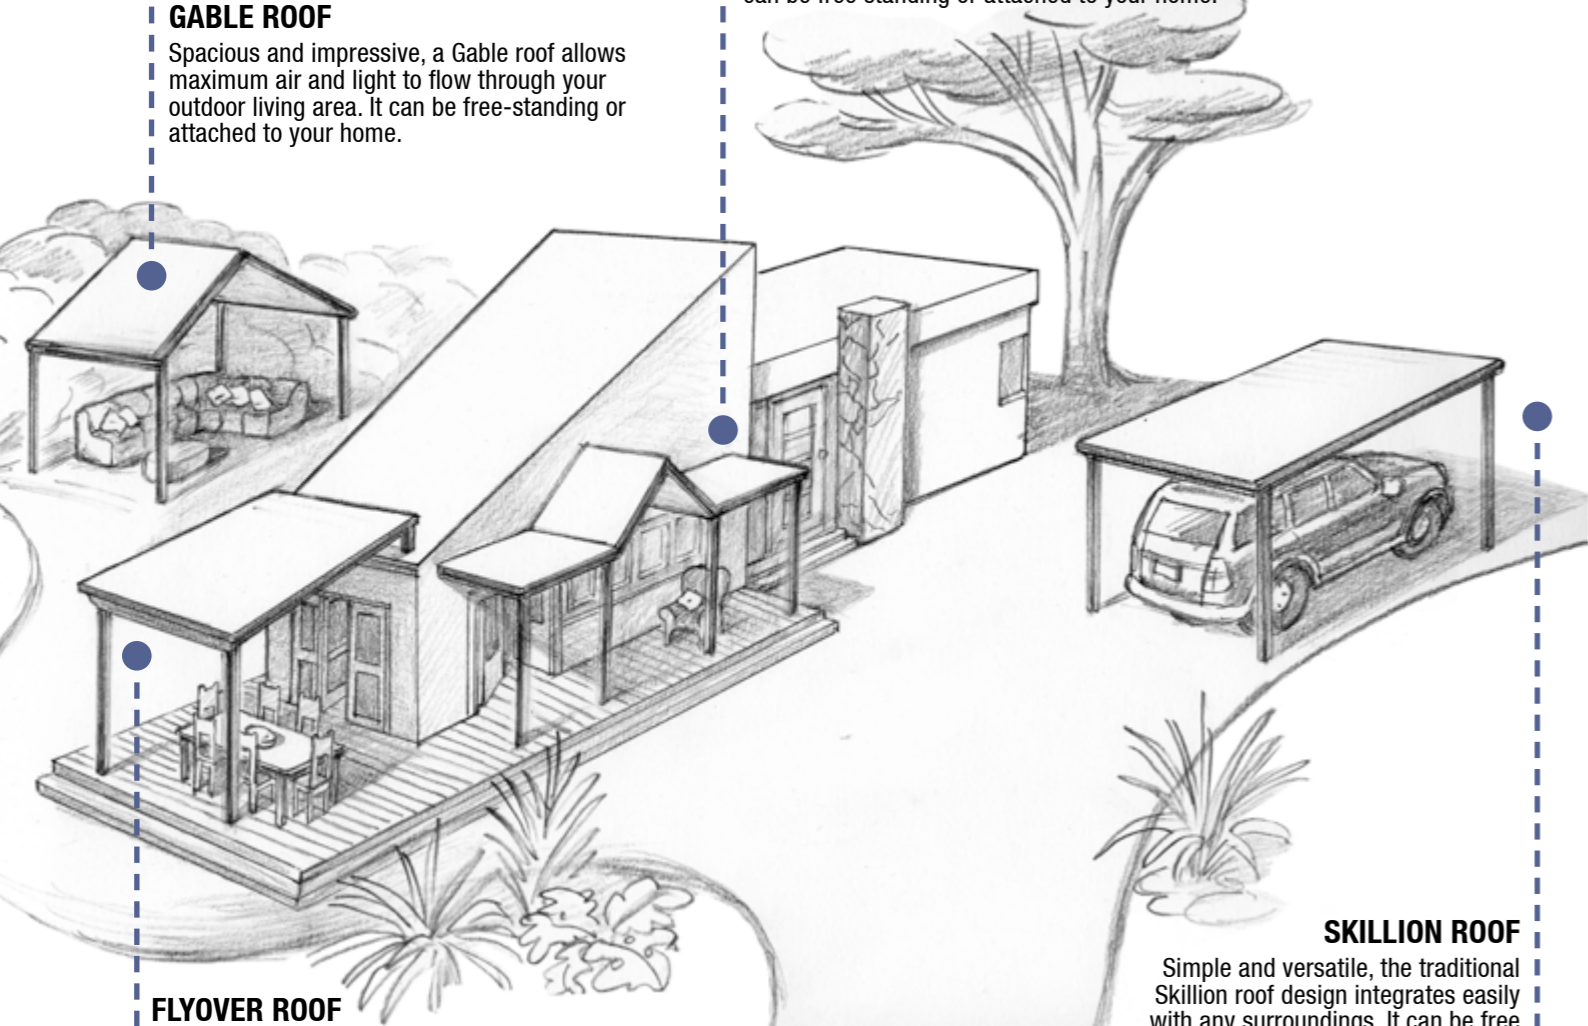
GABLE ROOF
Spacious and impressive, a Gable roof allows maximum air and light to flow through your outdoor living area. It can be free-standing or attached to your home.

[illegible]

SKILLION ROOF
Simple and versatile, the traditional Skillion roof design integrates easily with any surroundings. It can be free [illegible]

FLYOVER ROOF